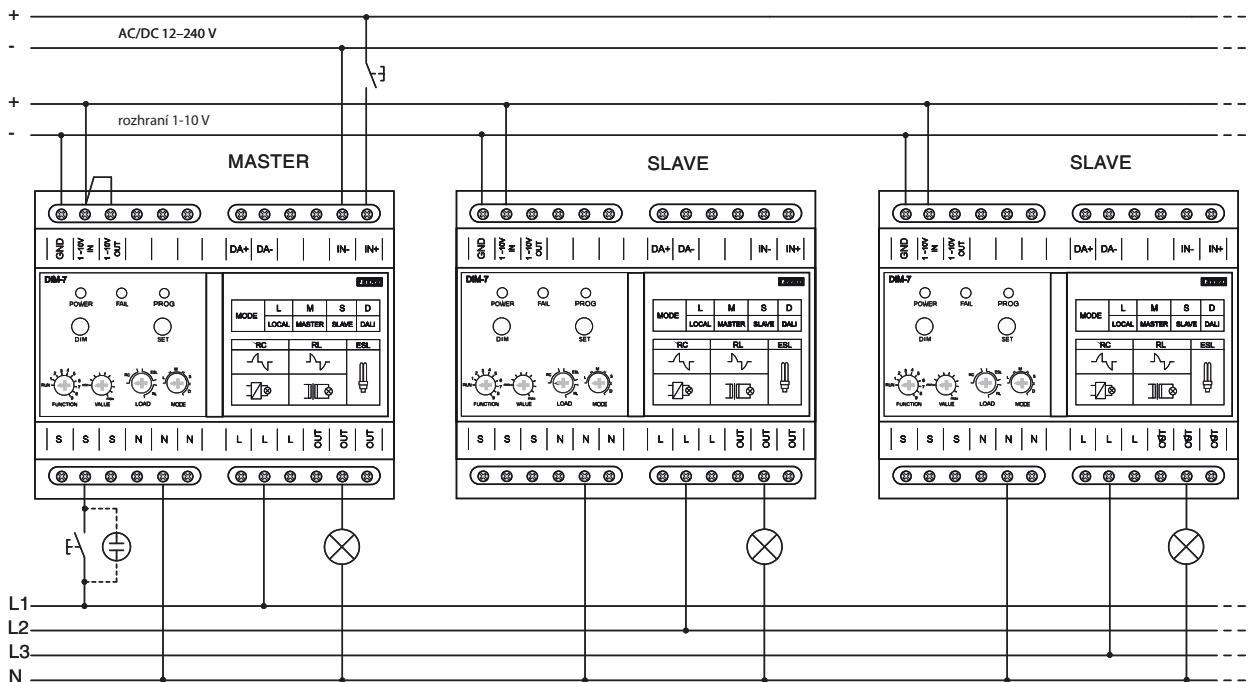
+
-
AC/DC 12–240 V
+
-
rozhraní 1-10 V

MASTER

GND | 1-10V IN | 1-10V OUT | | | | DA+ | DA- | | | IN- | IN+

DIM-7
POWER FAIL PROG
DIM SET
FUNCTION VALUE LOAD MODE

| MODE | L LOCAL | M MASTER | S SLAVE | D DALI |
|---|---|---|---|---|

| RC | RL | ESL |
|---|---|---|

S | S | S | N | N | N | L | L | L | OUT | OUT | OUT

SLAVE

GND | 1-10V IN | 1-10V OUT | | | | DA+ | DA- | | | IN- | IN+

DIM-7
POWER FAIL PROG
DIM SET
FUNCTION VALUE LOAD MODE

| MODE | L LOCAL | M MASTER | S SLAVE | D DALI |
|---|---|---|---|---|

| RC | RL | ESL |
|---|---|---|

S | S | S | N | N | N | L | L | L | OUT | OUT | OUT

SLAVE

GND | 1-10V IN | 1-10V OUT | | | | DA+ | DA- | | | IN- | IN+

DIM-7
POWER FAIL PROG
DIM SET
FUNCTION VALUE LOAD MODE

| MODE | L LOCAL | M MASTER | S SLAVE | D DALI |
|---|---|---|---|---|

| RC | RL | ESL |
|---|---|---|

S | S | S | N | N | N | L | L | L | OUT | OUT | OUT

L1
L2
L3
N